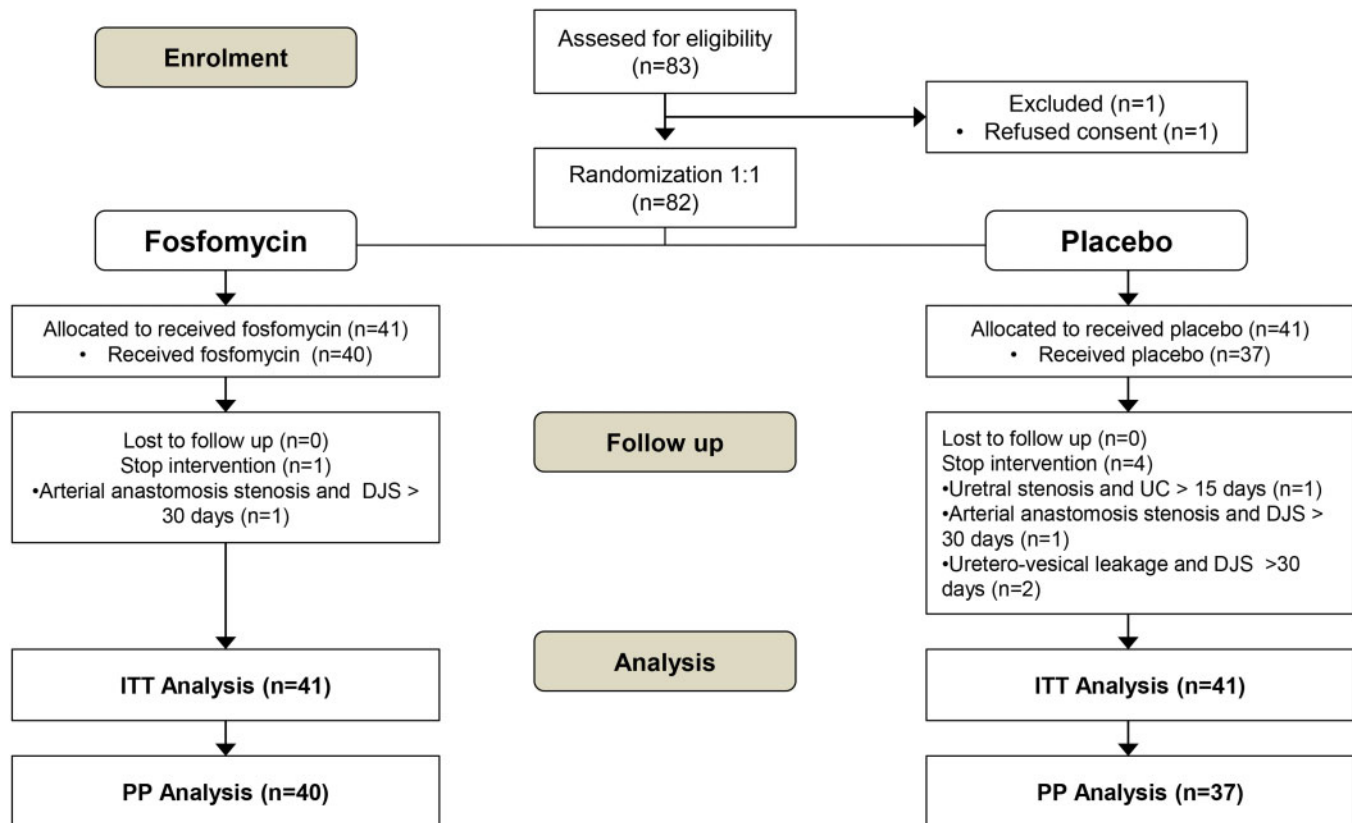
Enrolment

Assesed for eligibility
(n=83)

Excluded (n=1)
• Refused consent (n=1)

Randomization 1:1
(n=82)

Fosfomycin

Placebo

Allocated to received fosfomycin (n=41)
• Received fosfomycin (n=40)

Allocated to received placebo (n=41)
• Received placebo (n=37)

Lost to follow up (n=0)
Stop intervention (n=1)
•Arterial anastomosis stenosis and DJS > 30 days (n=1)

Follow up

Lost to follow up (n=0)
Stop intervention (n=4)
•Uretral stenosis and UC > 15 days (n=1)
•Arterial anastomosis stenosis and DJS > 30 days (n=1)
•Uretero-vesical leakage and DJS >30 days (n=2)

Analysis

ITT Analysis (n=41)

ITT Analysis (n=41)

PP Analysis (n=40)

PP Analysis (n=37)